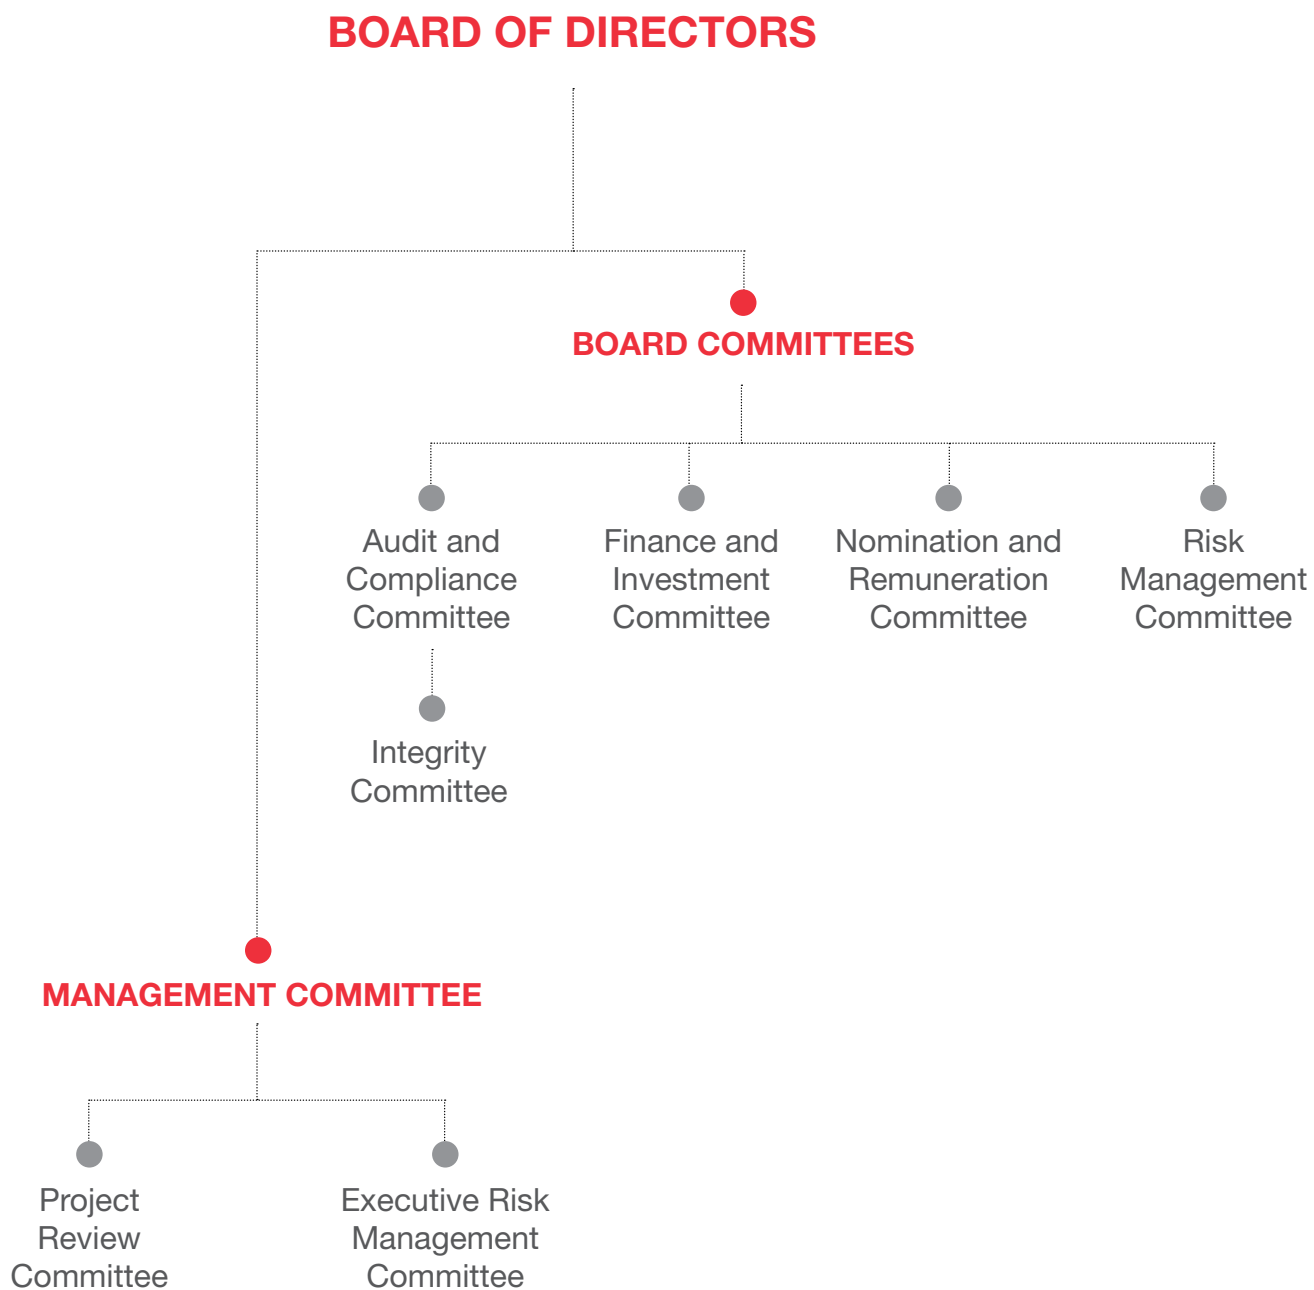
BOARD OF DIRECTORS

BOARD COMMITTEES

Audit and Compliance Committee

Integrity Committee

Finance and Investment Committee

Nomination and Remuneration Committee

Risk Management Committee

MANAGEMENT COMMITTEE

Project Review Committee

Executive Risk Management Committee